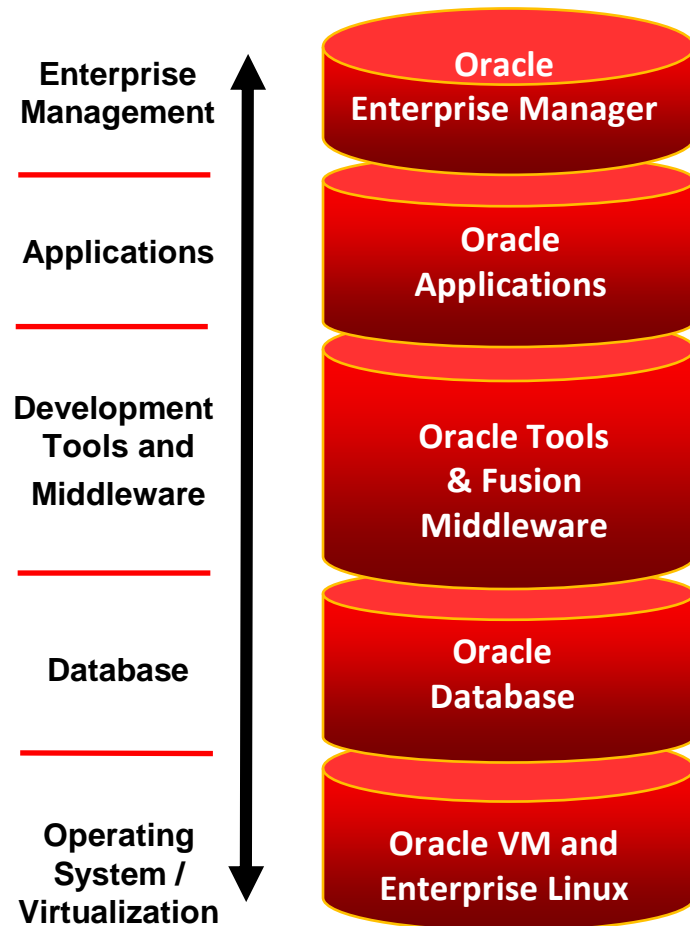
Enterprise Management

Applications

Development Tools and Middleware

Database

Operating System / Virtualization

Oracle Enterprise Manager

Oracle Applications

Oracle Tools & Fusion Middleware

Oracle Database

Oracle VM and Enterprise Linux